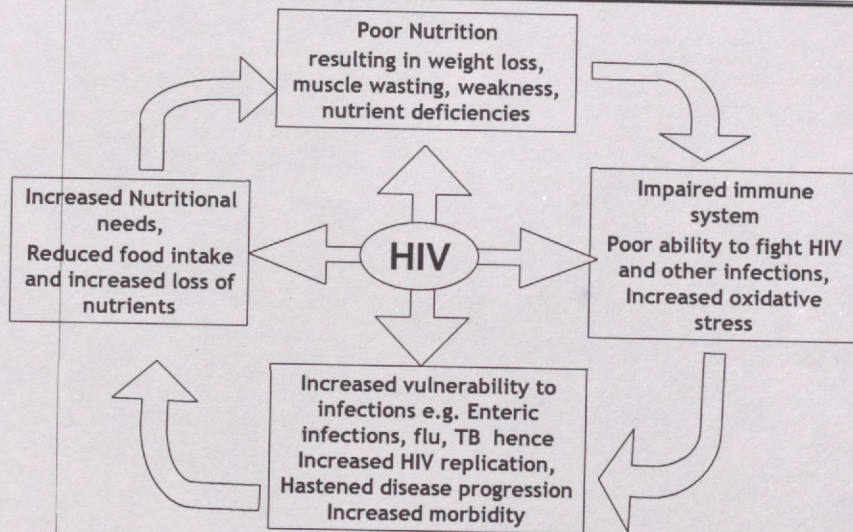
Poor Nutrition
resulting in weight loss, muscle wasting, weakness, nutrient deficiencies

Impaired immune system
Poor ability to fight HIV and other infections, Increased oxidative stress

Increased vulnerability to infections e.g. Enteric infections, flu, TB hence Increased HIV replication, Hastened disease progression Increased morbidity

Increased Nutritional needs, Reduced food intake and increased loss of nutrients

HIV